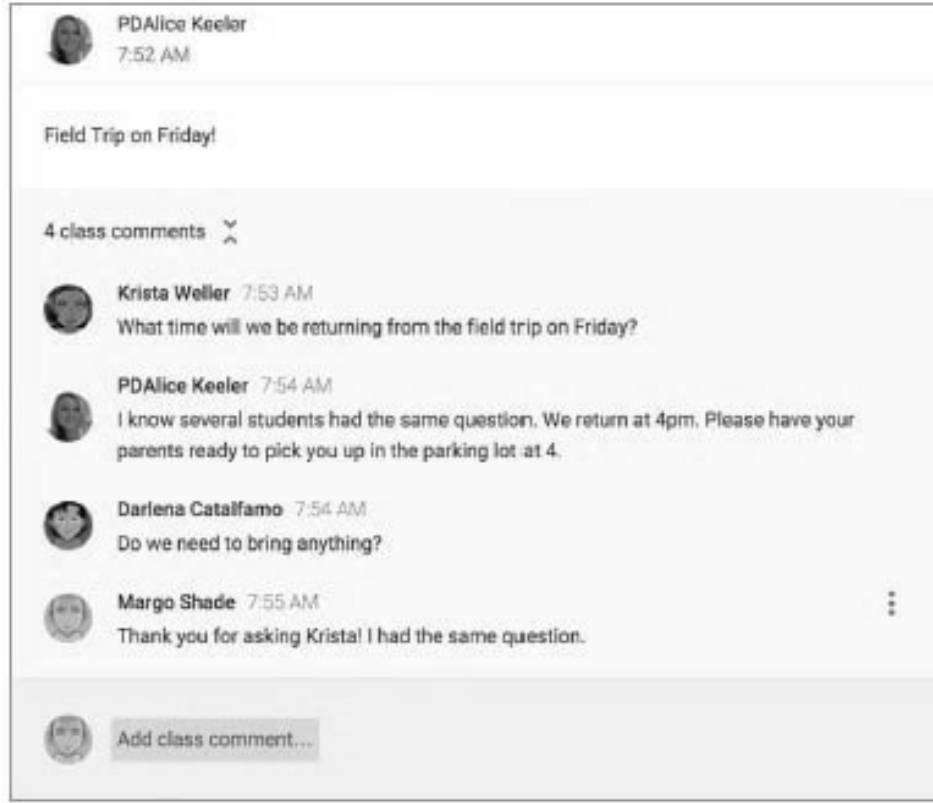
PDAlice Keeler
7:52 AM

Field Trip on Friday!

4 class comments

Krista Weller 7:53 AM
What time will we be returning from the field trip on Friday?

PDAlice Keeler 7:54 AM
I know several students had the same question. We return at 4pm. Please have your parents ready to pick you up in the parking lot at 4.

Darlena Catalfamo 7:54 AM
Do we need to bring anything?

Margo Shade 7:55 AM
Thank you for asking Krista! I had the same question.

Add class comment...